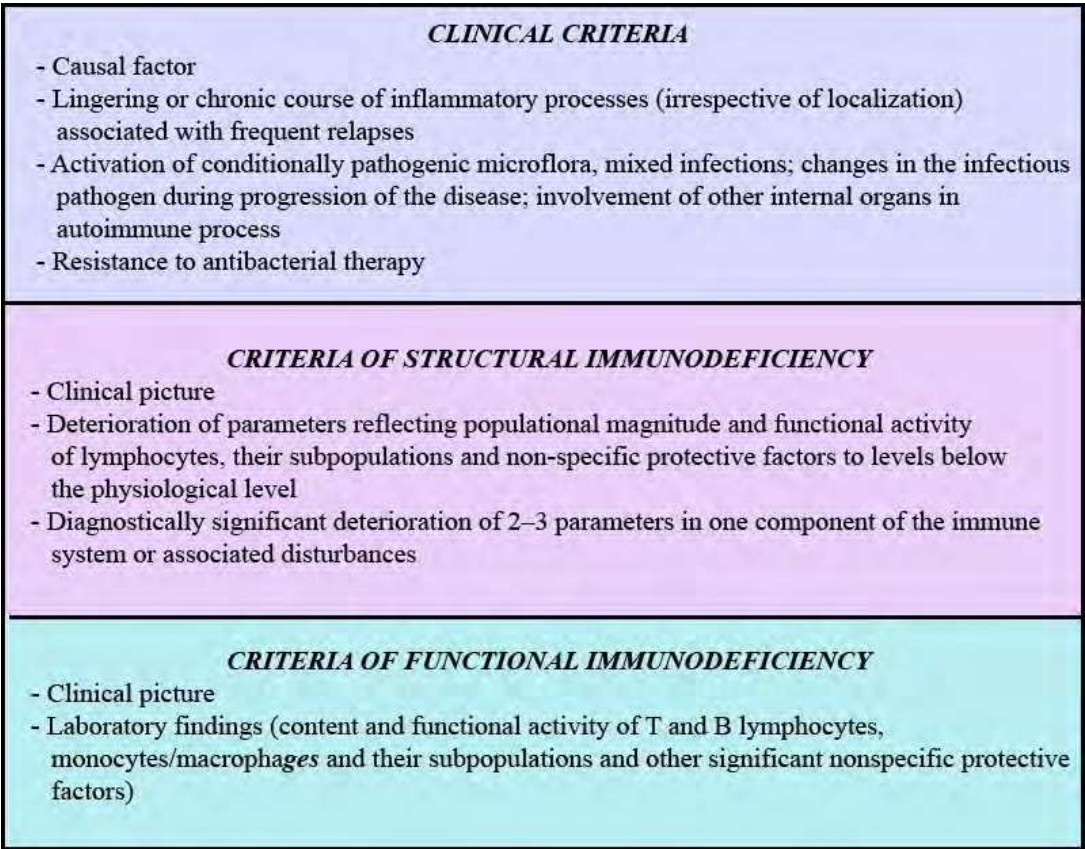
CLINICAL CRITERIA

- Causal factor
- Lingering or chronic course of inflammatory processes (irrespective of localization) associated with frequent relapses
- Activation of conditionally pathogenic microflora, mixed infections; changes in the infectious pathogen during progression of the disease; involvement of other internal organs in autoimmune process
- Resistance to antibacterial therapy

CRITERIA OF STRUCTURAL IMMUNODEFICIENCY

- Clinical picture
- Deterioration of parameters reflecting populational magnitude and functional activity of lymphocytes, their subpopulations and non-specific protective factors to levels below the physiological level
- Diagnostically significant deterioration of 2–3 parameters in one component of the immune system or associated disturbances

CRITERIA OF FUNCTIONAL IMMUNODEFICIENCY

- Clinical picture
- Laboratory findings (content and functional activity of T and B lymphocytes, monocytes/macrophages and their subpopulations and other significant nonspecific protective factors)